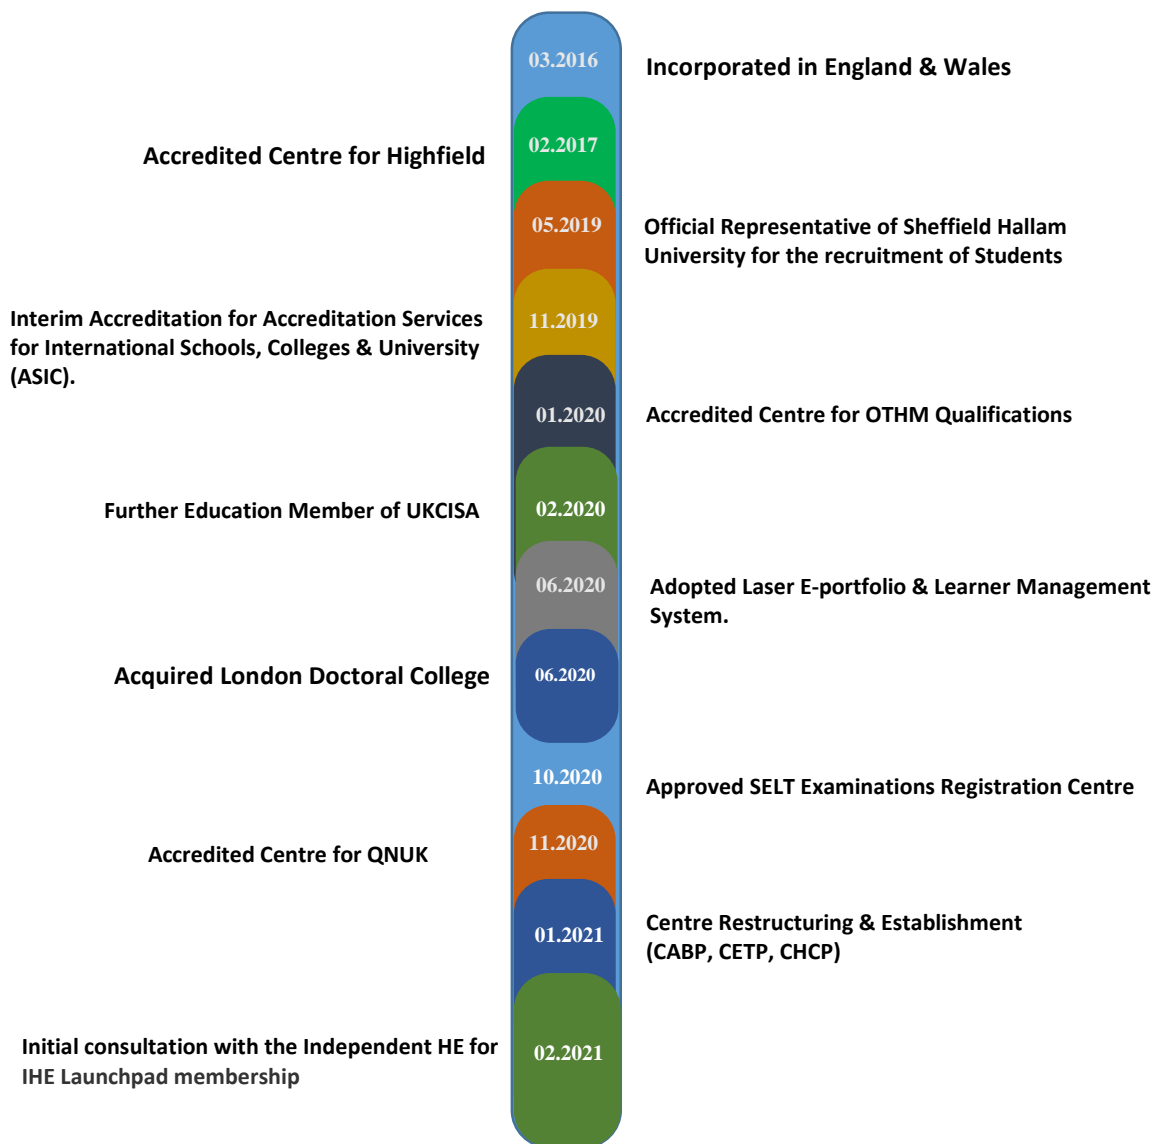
03.2016

Incorporated in England & Wales

Accredited Centre for Highfield

02.2017

05.2019

Official Representative of Sheffield Hallam University for the recruitment of Students

Interim Accreditation for Accreditation Services for International Schools, Colleges & University (ASIC).

11.2019

01.2020

Accredited Centre for OTHM Qualifications

Further Education Member of UKCISA

02.2020

06.2020

Adopted Laser E-portfolio & Learner Management System.

Acquired London Doctoral College

06.2020

10.2020

Approved SELT Examinations Registration Centre

Accredited Centre for QNUK

11.2020

01.2021

Centre Restructuring & Establishment (CABP, CETP, CHCP)

Initial consultation with the Independent HE for IHE Launchpad membership

02.2021